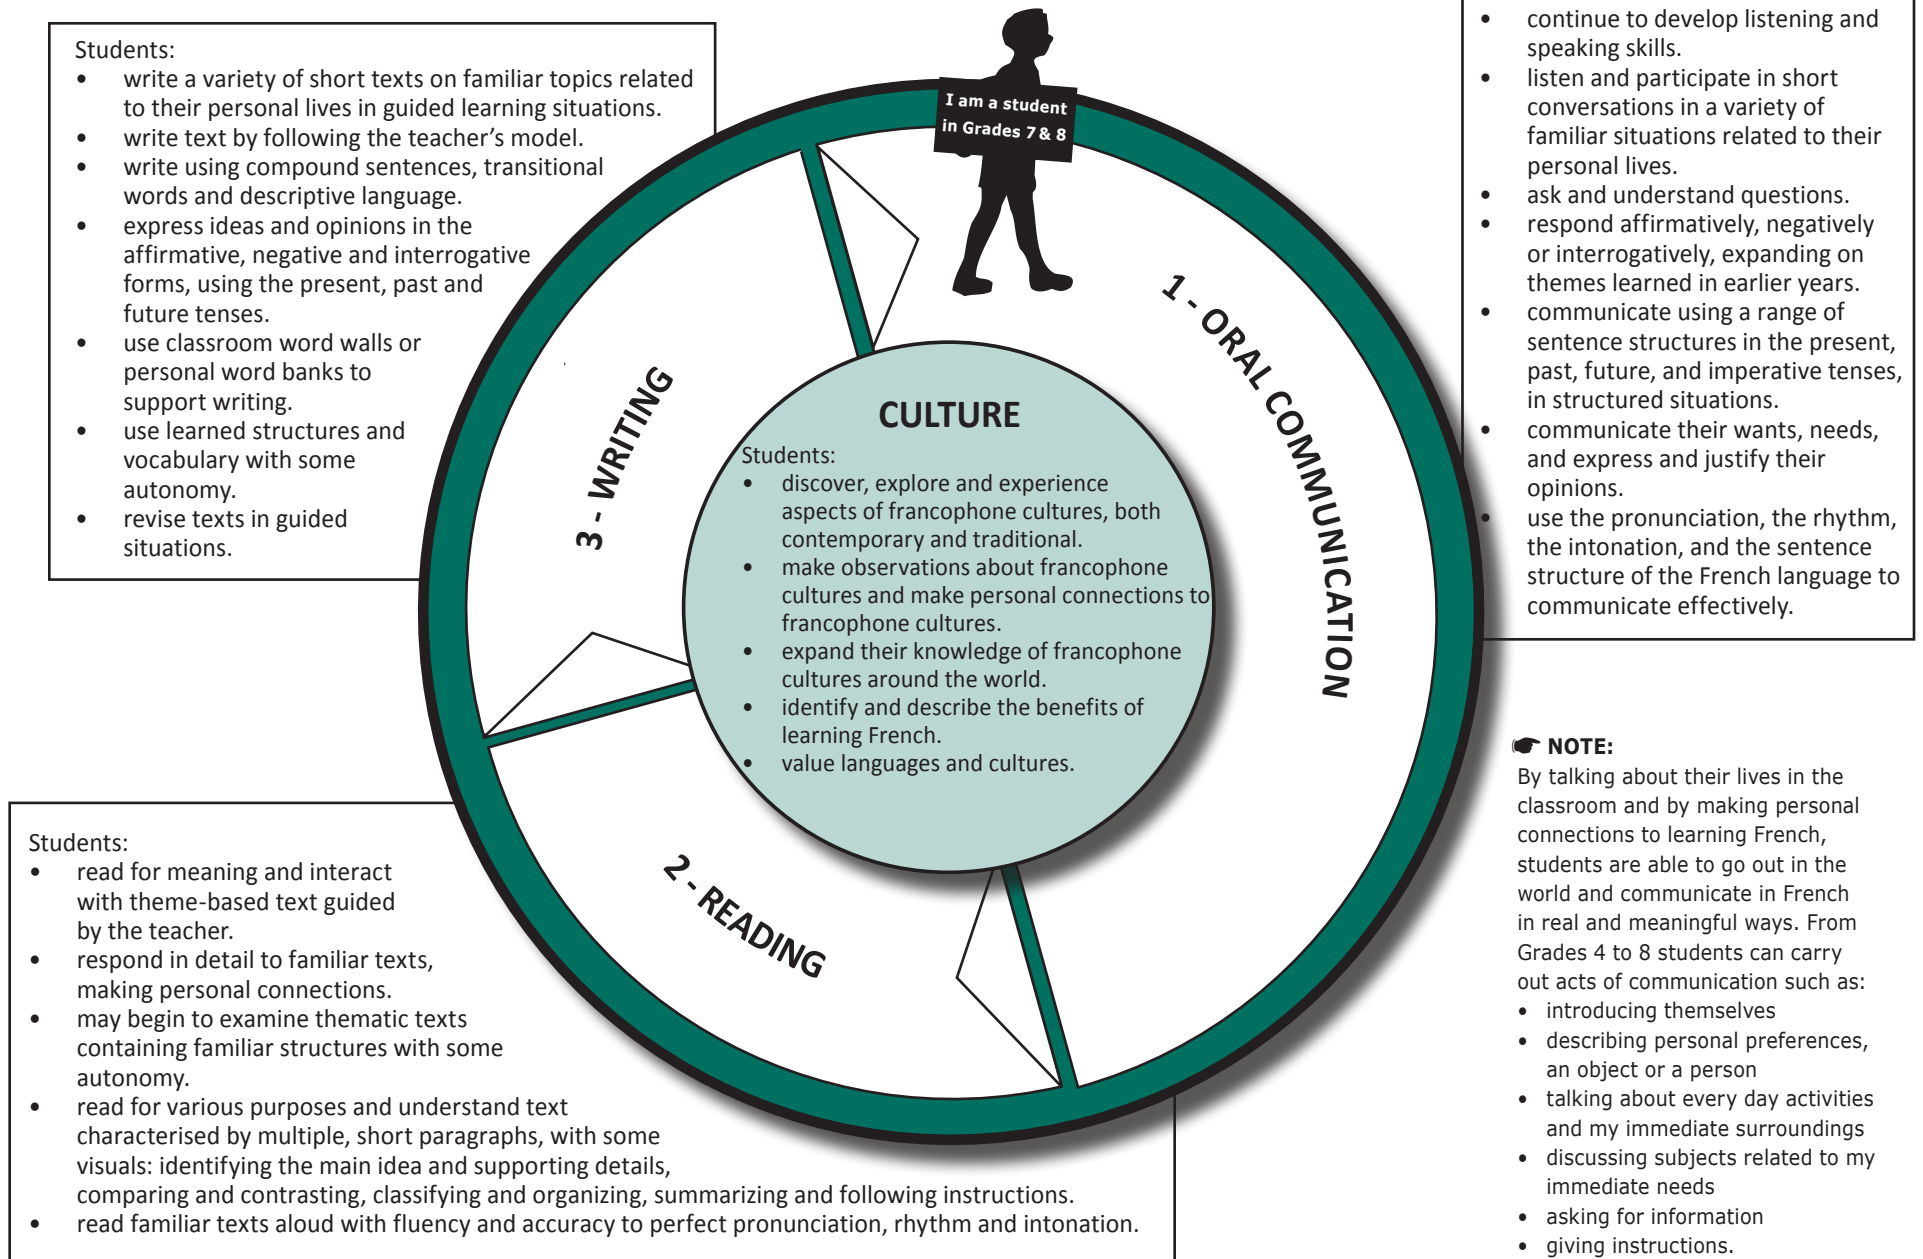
Students:
- write a variety of short texts on familiar topics related to their personal lives in guided learning situations.
- write text by following the teacher's model.
- write using compound sentences, transitional words and descriptive language.
- express ideas and opinions in the affirmative, negative and interrogative forms, using the present, past and future tenses.
- use classroom word walls or personal word banks to support writing.
- use learned structures and vocabulary with some autonomy.
- revise texts in guided situations.

I am a student in Grades 7 & 8

- continue to develop listening and speaking skills.
- listen and participate in short conversations in a variety of familiar situations related to their personal lives.
- ask and understand questions.
- respond affirmatively, negatively or interrogatively, expanding on themes learned in earlier years.
- communicate using a range of sentence structures in the present, past, future, and imperative tenses, in structured situations.
- communicate their wants, needs, and express and justify their opinions.
- use the pronunciation, the rhythm, the intonation, and the sentence structure of the French language to communicate effectively.

1 - ORAL COMMUNICATION

3 - WRITING

CULTURE
Students:
- discover, explore and experience aspects of francophone cultures, both contemporary and traditional.
- make observations about francophone cultures and make personal connections to francophone cultures.
- expand their knowledge of francophone cultures around the world.
- identify and describe the benefits of learning French.
- value languages and cultures.

2 - READING

☛ NOTE:
By talking about their lives in the classroom and by making personal connections to learning French, students are able to go out in the world and communicate in French in real and meaningful ways. From Grades 4 to 8 students can carry out acts of communication such as:
- introducing themselves
- describing personal preferences, an object or a person
- talking about every day activities and my immediate surroundings
- discussing subjects related to my immediate needs
- asking for information
- giving instructions.

Students:
- read for meaning and interact with theme-based text guided by the teacher.
- respond in detail to familiar texts, making personal connections.
- may begin to examine thematic texts containing familiar structures with some autonomy.
- read for various purposes and understand text characterised by multiple, short paragraphs, with some visuals: identifying the main idea and supporting details, comparing and contrasting, classifying and organizing, summarizing and following instructions.
- read familiar texts aloud with fluency and accuracy to perfect pronunciation, rhythm and intonation.